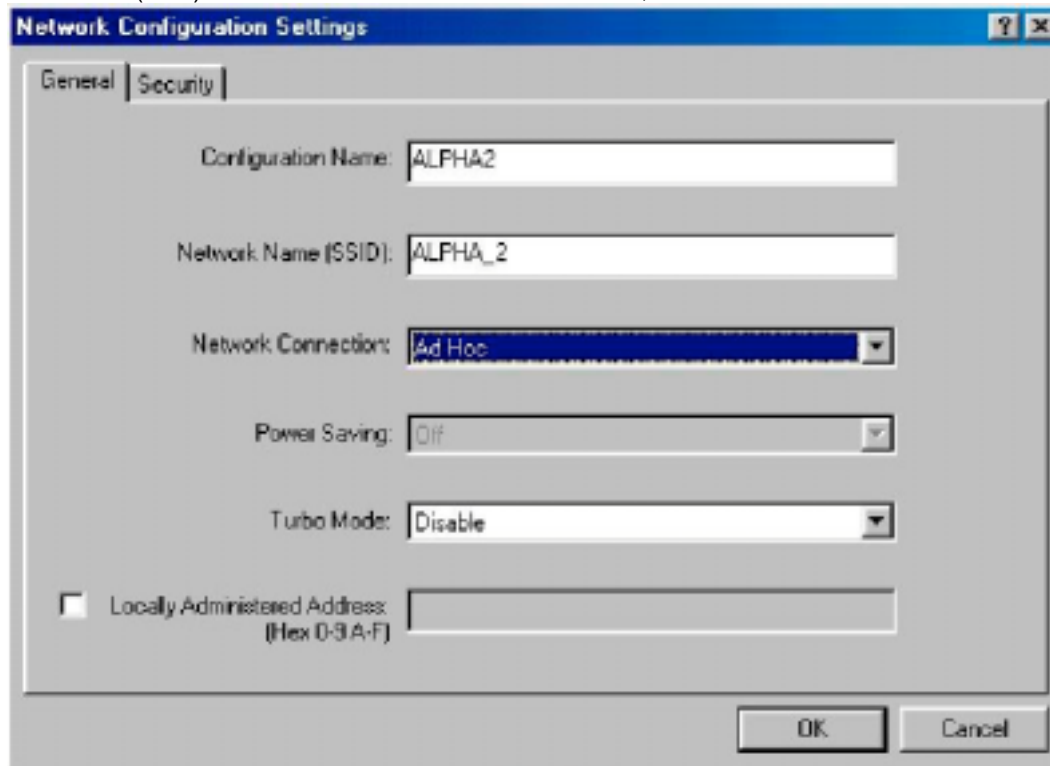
Network Configuration Settings

?

General | Security

Configuration Name: ALPHA2

Network Name (SSID): ALPHA_2

Network Connection: Ad Hoc

Power Saving: Off

Turbo Mode: Disable

Locally Administered Address: (Hex 0-9 A-F)

OK

Cancel